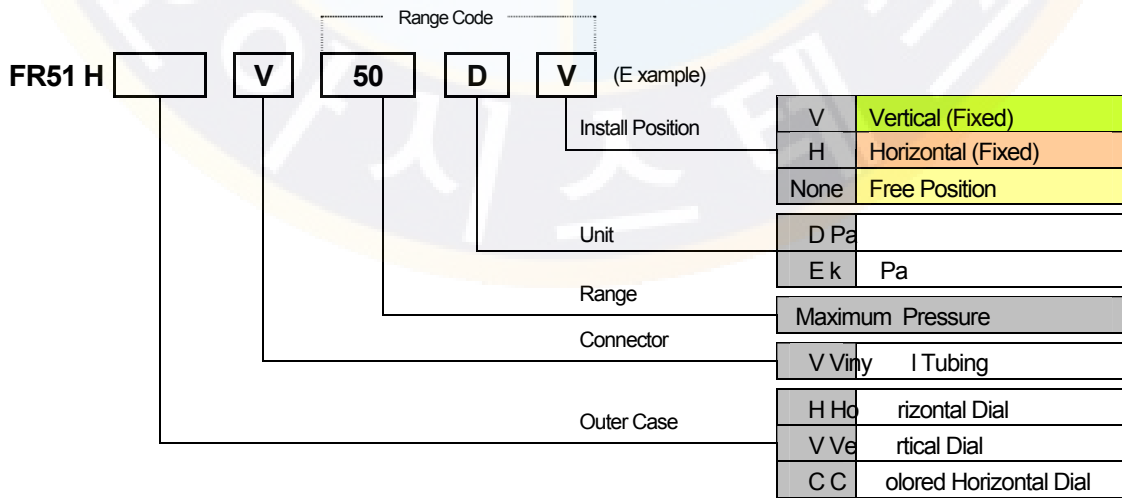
Range Code

FR51 H | V | 50 | D | V | (E xample)

Install Position

| V | Vertical (Fixed) |
|---|---|
| H | Horizontal (Fixed) |
| None | Free Position |

Unit

| D | Pa |
|---|---|
| E | k Pa |

Range

Maximum Pressure

Connector

| V | Viny l Tubing |
|---|---|

Outer Case

| H | Ho rizontal Dial |
|---|---|
| V | Ve rtical Dial |
| C | C olored Horizontal Dial |